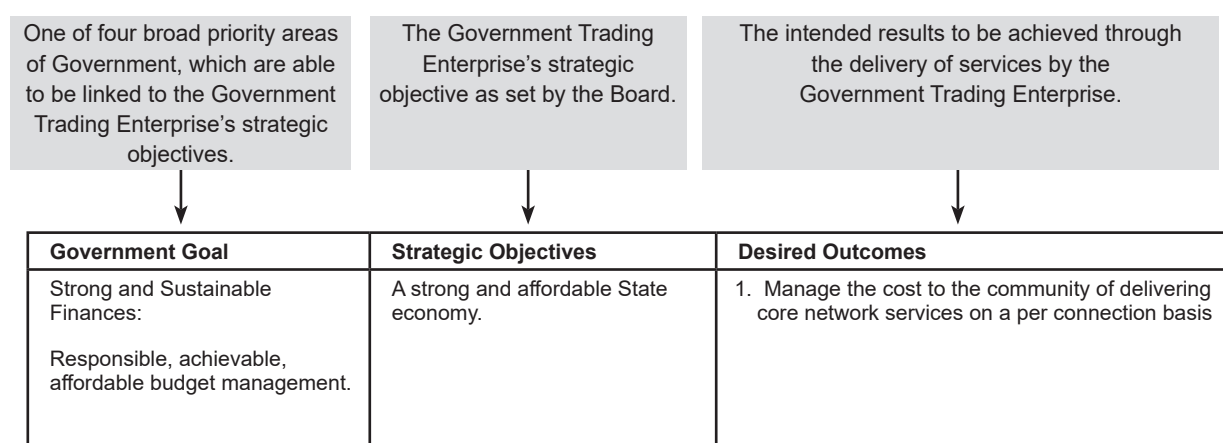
One of four broad priority areas of Government, which are able to be linked to the Government Trading Enterprise's strategic objectives.

The Government Trading Enterprise's strategic objective as set by the Board.

The intended results to be achieved through the delivery of services by the Government Trading Enterprise.

| Government Goal | Strategic Objectives | Desired Outcomes |
|---|---|---|
| Strong and Sustainable Finances:<br><br>Responsible, achievable, affordable budget management. | A strong and affordable State economy. | 1. Manage the cost to the community of delivering core network services on a per connection basis |